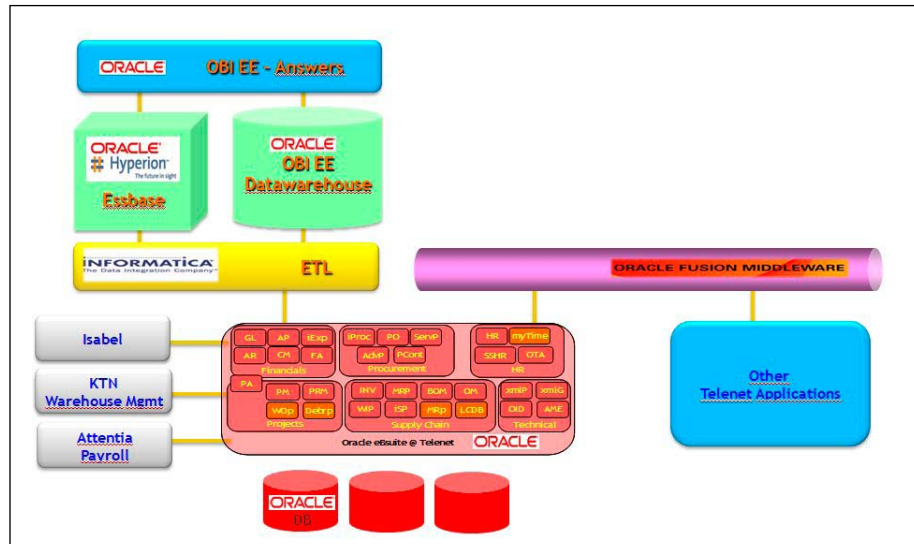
ORACLE OBI EE - Answers

ORACLE Hyperion The future in sight

Essbase

ORACLE OBI EE Datawarehouse

INFORMATICA The Data Integration Company

ETL

ORACLE FUSION MIDDLEWARE

Isabel

KTN Warehouse Mgmt

Attentia Payroll

GL AP iExp AR CM FA Financials

iProc PO ServP AdvP PCont Procurement

HR myTime SSHR OTA HR

PA PM PRM WDp Debrp Projects

INV MRP BOM QM WP iSP MRp LCDB Supply Chain

xmlP xmlG OID AME Technical

Oracle eBsuite @ Telenet ORACLE

Other Telenet Applications

ORACLE DB